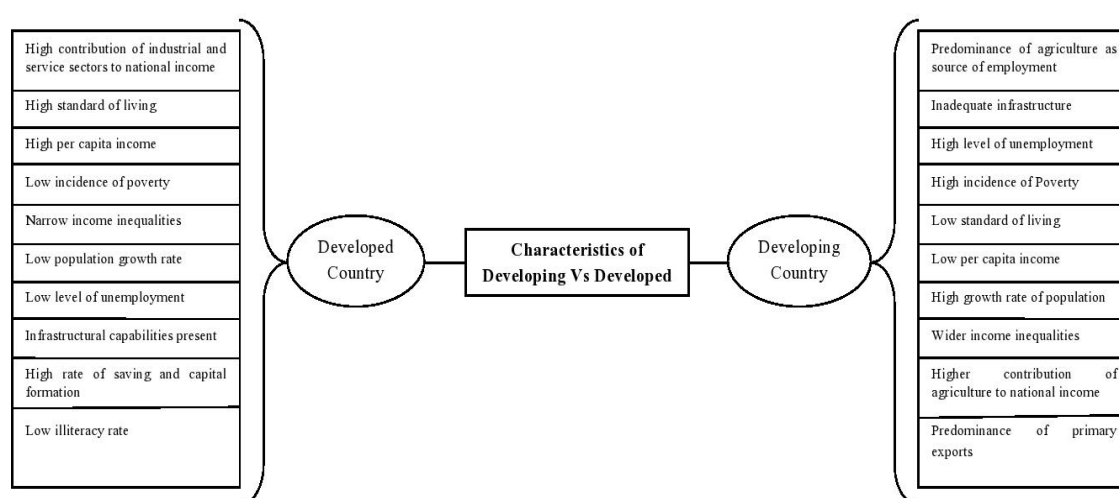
High contribution of industrial and service sectors to national income

High standard of living

High per capita income

Low incidence of poverty

Narrow income inequalities

Low population growth rate

Low level of unemployment

Infrastructural capabilities present

High rate of saving and capital formation

Low illiteracy rate

Developed Country

Characteristics of Developing Vs Developed

Developing Country

Predominance of agriculture as source of employment

Inadequate infrastructure

High level of unemployment

High incidence of Poverty

Low standard of living

Low per capita income

High growth rate of population

Wider income inequalities

Higher contribution of agriculture to national income

Predominance of primary exports